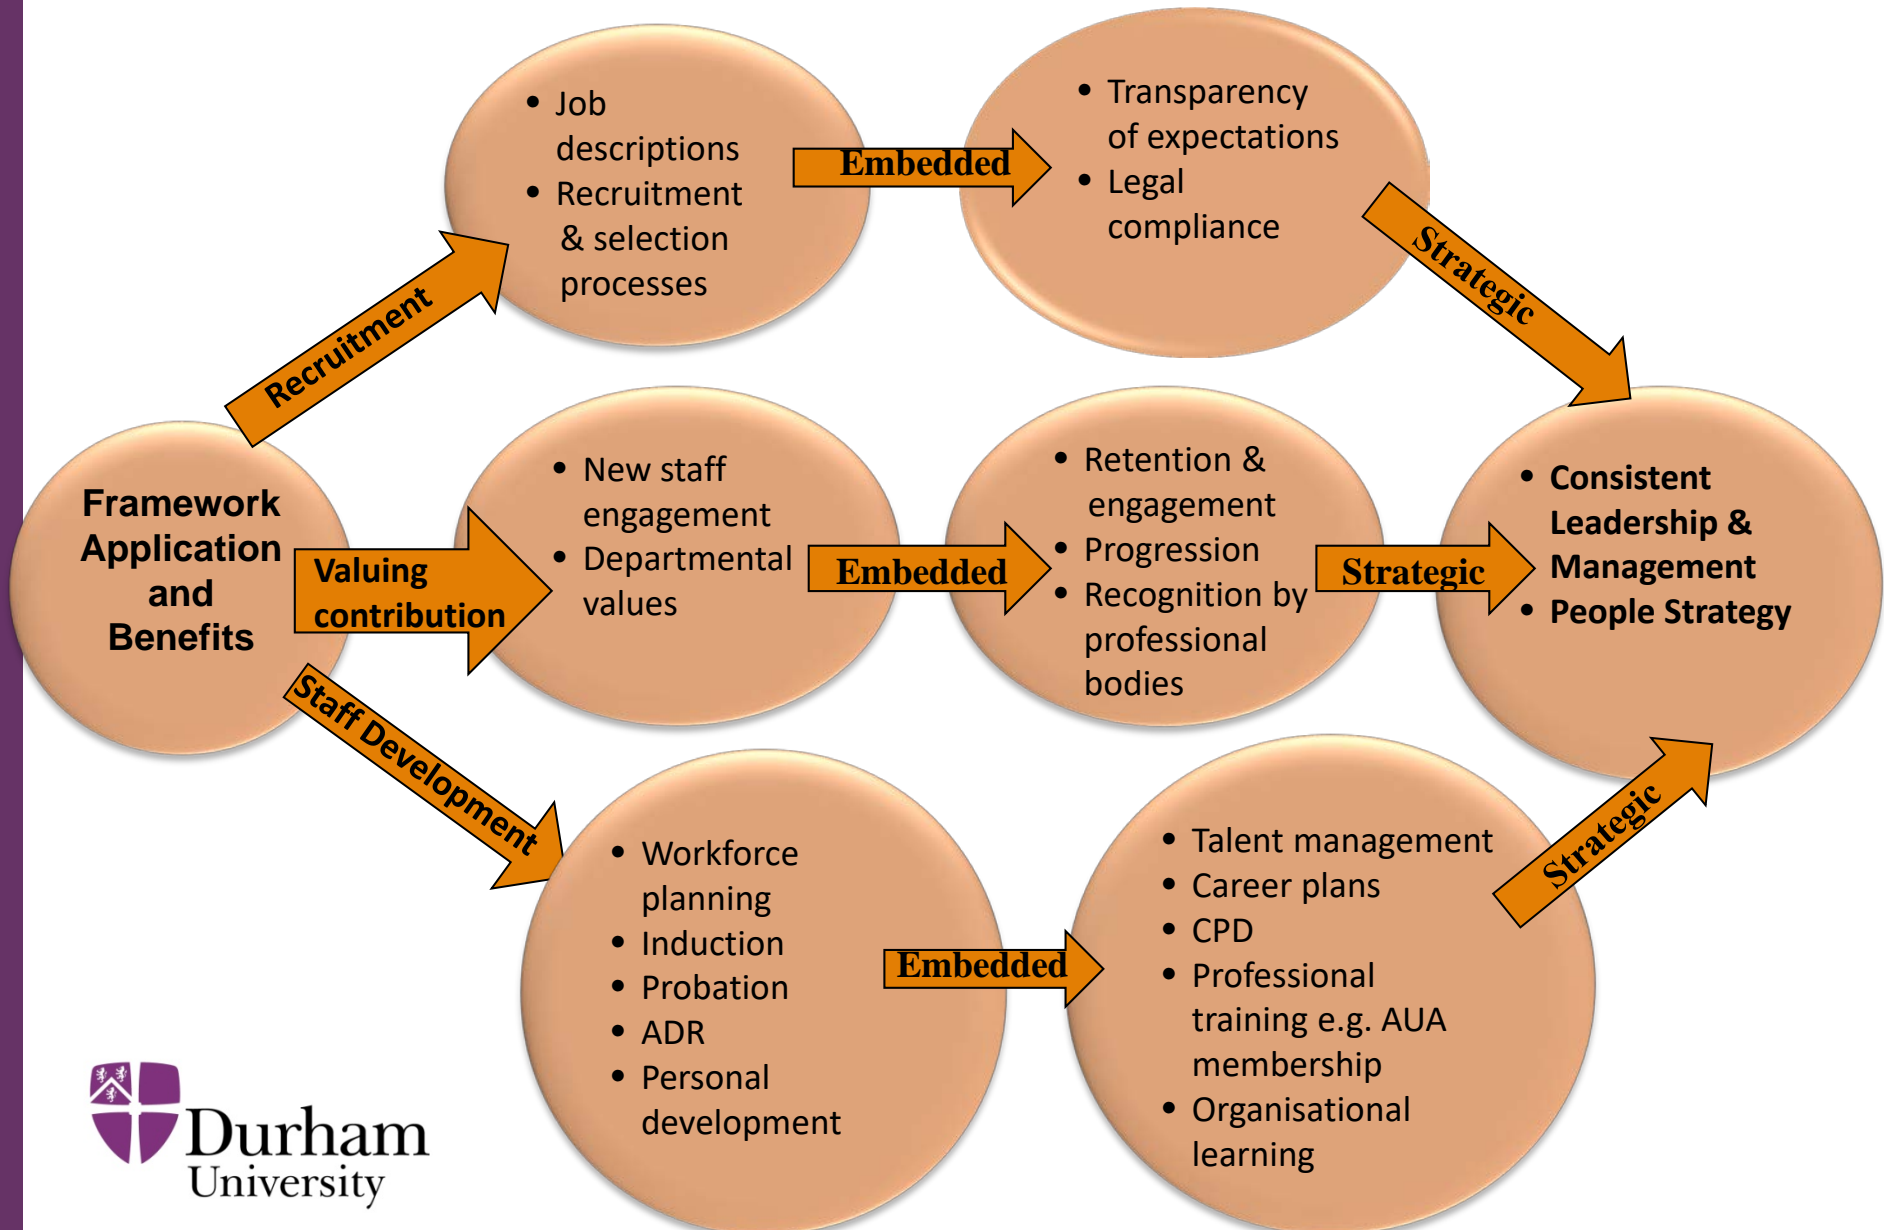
Framework Application and Benefits

Recruitment

- Job descriptions
- Recruitment & selection processes

Embedded

- Transparency of expectations
- Legal compliance

Strategic

Valuing contribution

- New staff engagement
- Departmental values

Embedded

- Retention & engagement
- Progression
- Recognition by professional bodies

Strategic

- Consistent Leadership & Management
- People Strategy

Staff Development

- Workforce planning
- Induction
- Probation
- ADR
- Personal development

Embedded

- Talent management
- Career plans
- CPD
- Professional training e.g. AUA membership
- Organisational learning

Strategic

Durham University